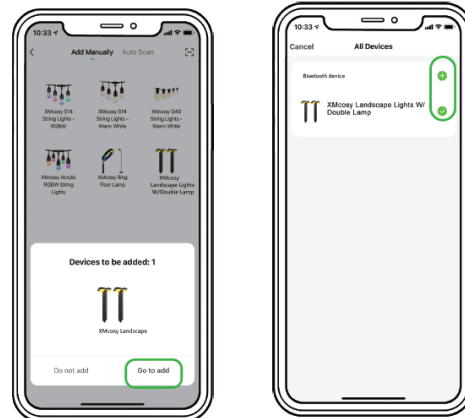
10:33

Add Manually Auto Scan

XMcosy S14 String Lights - RGBW

XMcosy S14 String Lights - Warm White

XMcosy G40 String Lights - Warm White

XMcosy Acrylic RGBW String Lights

XMcosy Ring Floor Lamp

XMcosy Landscape Lights W/Double Lamp

Devices to be added: 1

XMcosy Landscape

Do not add

Go to add

10:33

Cancel

All Devices

Bluetooth device

XMcosy Landscape Lights W/ Double Lamp